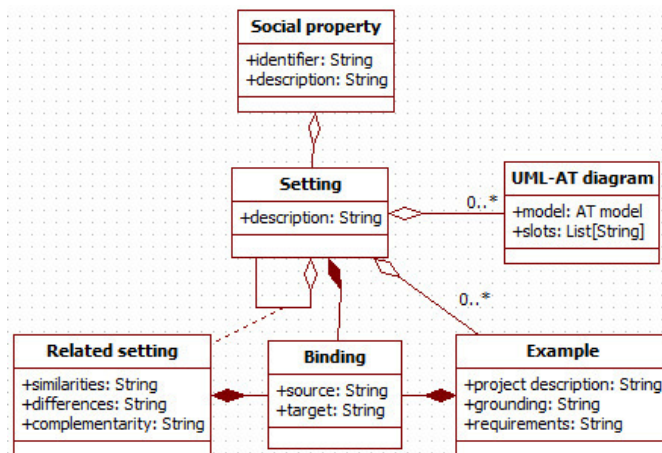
Social property
+identifier: String
+description: String

Setting
+description: String

0..*

UML-AT diagram
+model: AT model
+slots: List[String]

0..*

Related setting
+similarities: String
+differences: String
+complementarity: String

Binding
+source: String
+target: String

Example
+project description: String
+grounding: String
+requirements: String